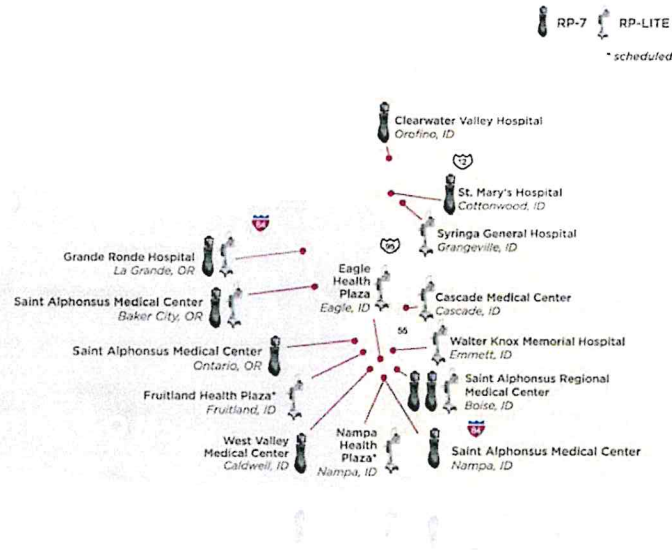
RP-7 RP-LITE

* scheduled

Clearwater Valley Hospital
Orofino, ID

12

St. Mary's Hospital
Cottonwood, ID

Syringa General Hospital
Grangeville, ID

84

95

Grande Ronde Hospital
La Grande, OR

Saint Alphonsus Medical Center
Baker City, OR

Eagle Health Plaza
Eagle, ID

Cascade Medical Center
Cascade, ID

55

Saint Alphonsus Medical Center
Ontario, OR

Walter Knox Memorial Hospital
Emmett, ID

Fruitland Health Plaza*
Fruitland, ID

Saint Alphonsus Regional Medical Center
Boise, ID

84

West Valley Medical Center
Caldwell, ID

Nampa Health Plaza*
Nampa, ID

Saint Alphonsus Medical Center
Nampa, ID